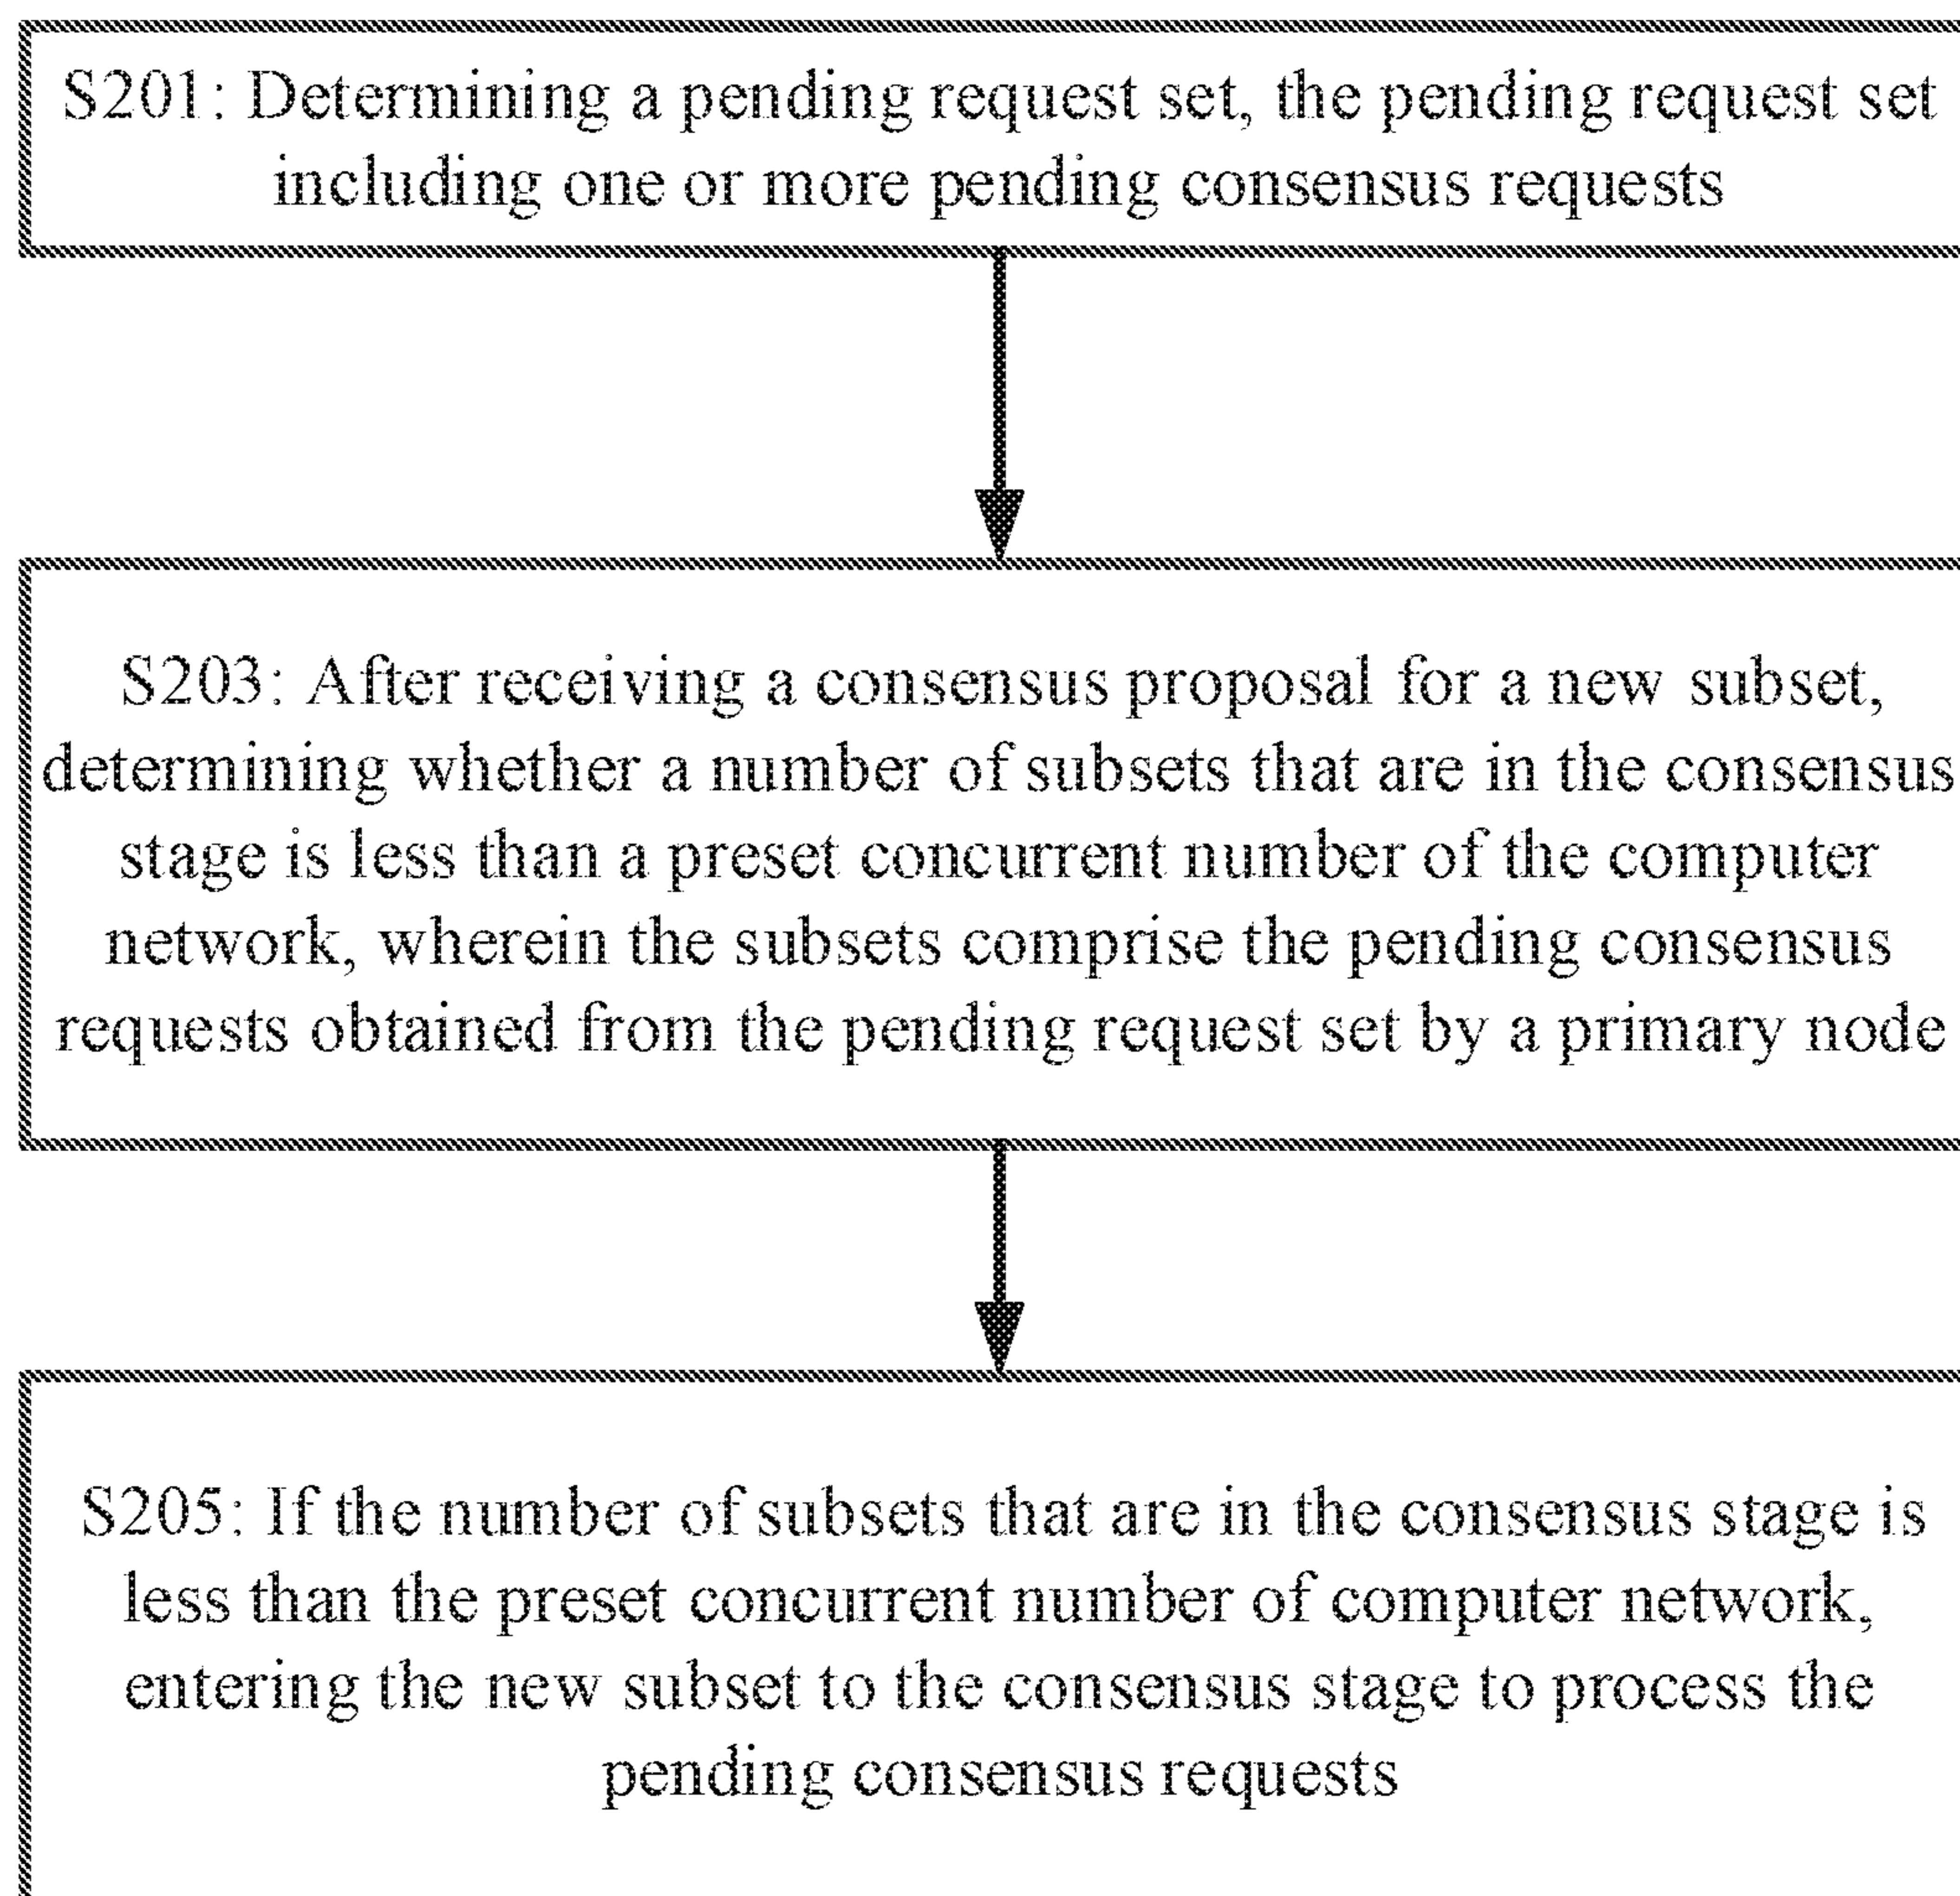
S201: Determining a pending request set, the pending request set including one or more pending consensus requests

S203: After receiving a consensus proposal for a new subset, determining whether a number of subsets that are in the consensus stage is less than a preset concurrent number of the computer network, wherein the subsets comprise the pending consensus requests obtained from the pending request set by a primary node

S205: If the number of subsets that are in the consensus stage is less than the preset concurrent number of computer network, entering the new subset to the consensus stage to process the pending consensus requests